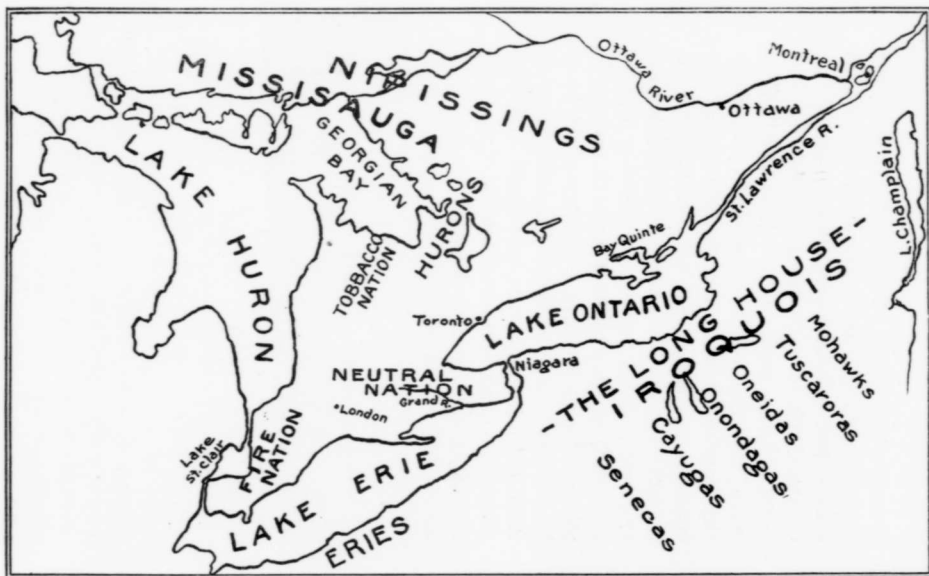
MISSISAUGA
NIPISSINGS
Ottawa River
Montreal
Ottawa
St. Lawrence R.
L. Champlain
LAKE HURON
GEORGIAN BAY
HURONS
TOBBACCO NATION
Bay Quinte
- THE LONG HOUSE -
IROQUOIS
Toronto
LAKE ONTARIO
Niagara
Mohawks
Tuscaroras
Oneidas
Onondagas
Cayugas
Senecas
NEUTRAL NATION
Grand R.
London
Lake St. Clair
FIRE NATION
LAKE ERIE
ERIES